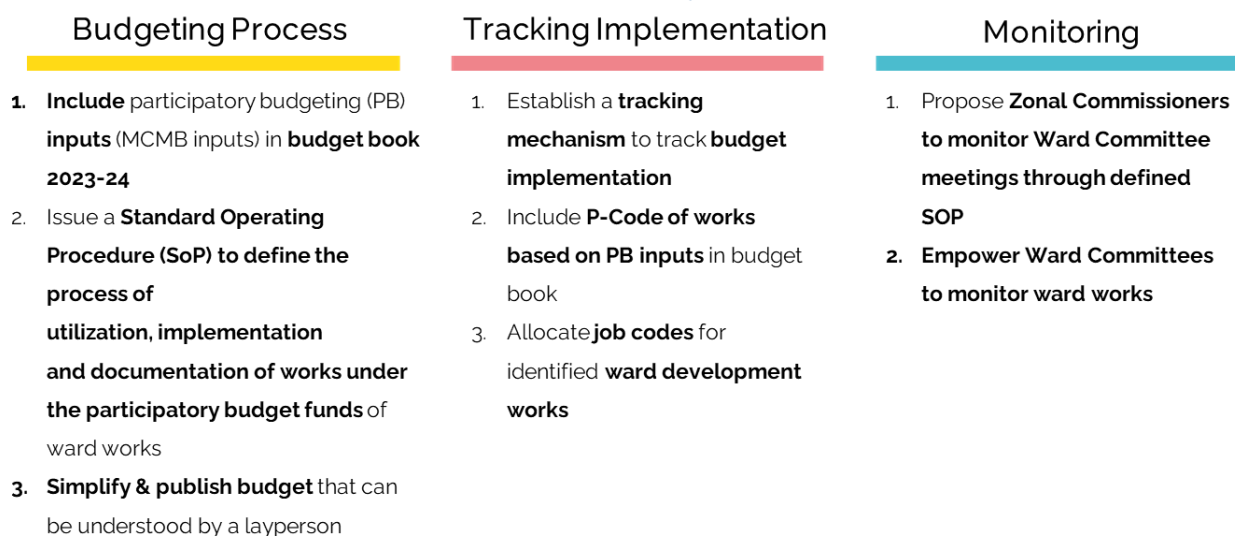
Budgeting Process

1. Include participatory budgeting (PB) inputs (MCMB inputs) in budget book 2023-24
2. Issue a Standard Operating Procedure (SoP) to define the process of utilization, implementation and documentation of works under the participatory budget funds of ward works
3. Simplify & publish budget that can be understood by a layperson

Tracking Implementation

1. Establish a tracking mechanism to track budget implementation
2. Include P-Code of works based on PB inputs in budget book
3. Allocate job codes for identified ward development works

Monitoring

1. Propose Zonal Commissioners to monitor Ward Committee meetings through defined SOP
2. Empower Ward Committees to monitor ward works